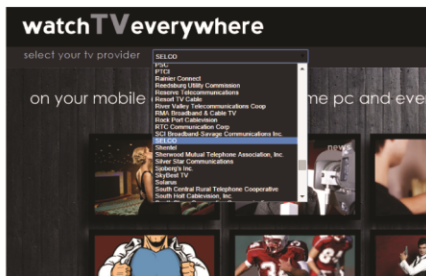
watchTVeverywhere

select your tv provider SELCO

PSC
PTCI
Rainier Connect
Reedsburg Utility Commission
Reserve Telecommunications
Resort TV Cable
River Valley Telecommunications Coop
RMA Broadband & Cable TV
Rock Port Cablevision
RTC Communication Corp
SCI Broadband-Savage Communications Inc.
SELCO
Shentel
Sherwood Mutual Telephone Association, Inc.
Silver Star Communications
Sjoberg's Inc.
SkyBest TV
Solarus
South Central Rural Telephone Cooperative
South Holt Cablevision, Inc

on your mobile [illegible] me pc and eve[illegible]

news